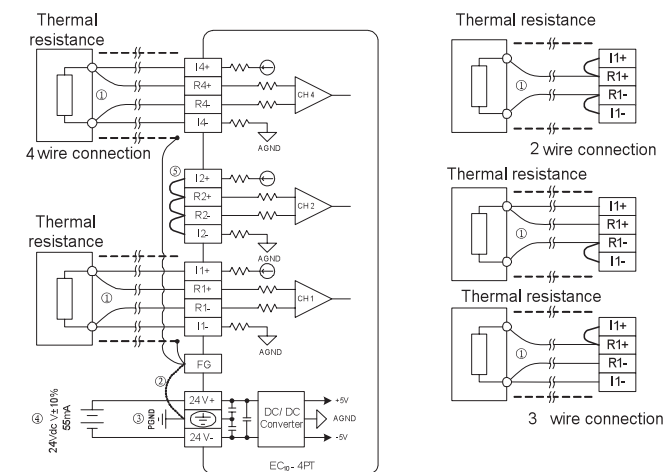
Thermal resistance

I4+
R4+
R4-
I4-
CH 4
AGND
①
4 wire connection

⑤
I2+
R2+
R2-
I2-
CH 2
AGND

Thermal resistance
I1+
R1+
R1-
I1-
CH 1
AGND
①

FG
②
④ 24Vdc ±10% 55mA
③ PGND
24 V+
24 V-
DC/ DC Converter
+5V
AGND
-5V
EC-4PT

Thermal resistance
①
I1+
R1+
R1-
I1-
2 wire connection

Thermal resistance
①
I1+
R1+
R1-
I1-

Thermal resistance
①
I1+
R1+
R1-
I1-
3 wire connection